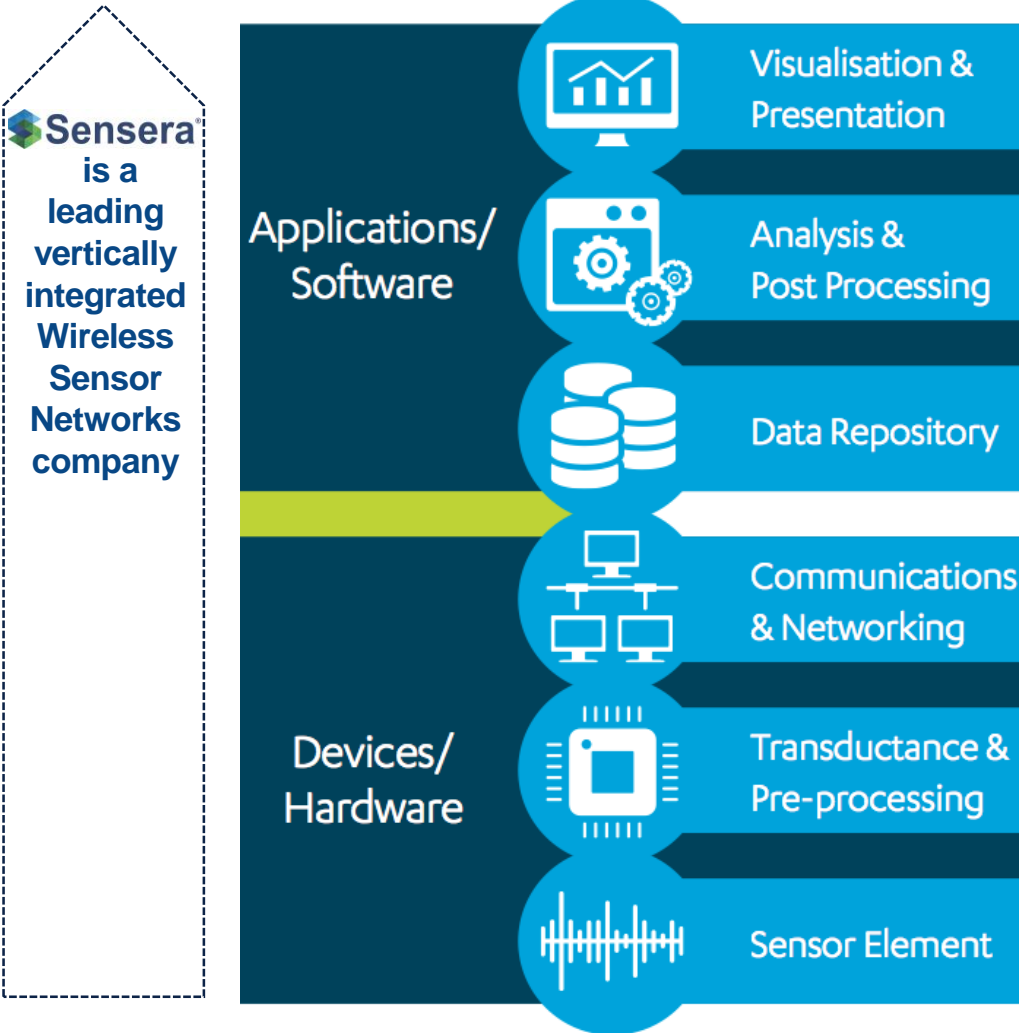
Sensera® is a leading vertically integrated Wireless Sensor Networks company

Applications/ Software

Devices/ Hardware

Visualisation & Presentation

Analysis & Post Processing

Data Repository

Communications & Networking

Transductance & Pre-processing

Sensor Element